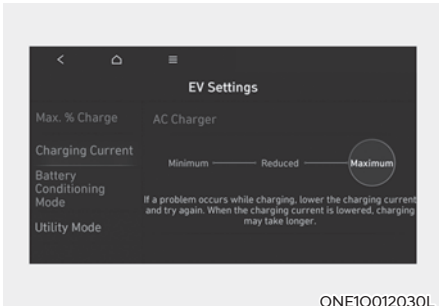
EV Settings

Max. % Charge
Charging Current
Battery Conditioning Mode
Utility Mode

AC Charger

Minimum Reduced Maximum

If a problem occurs while charging, lower the charging current and try again. When the charging current is lowered, charging may take longer.

ONE1O012030L